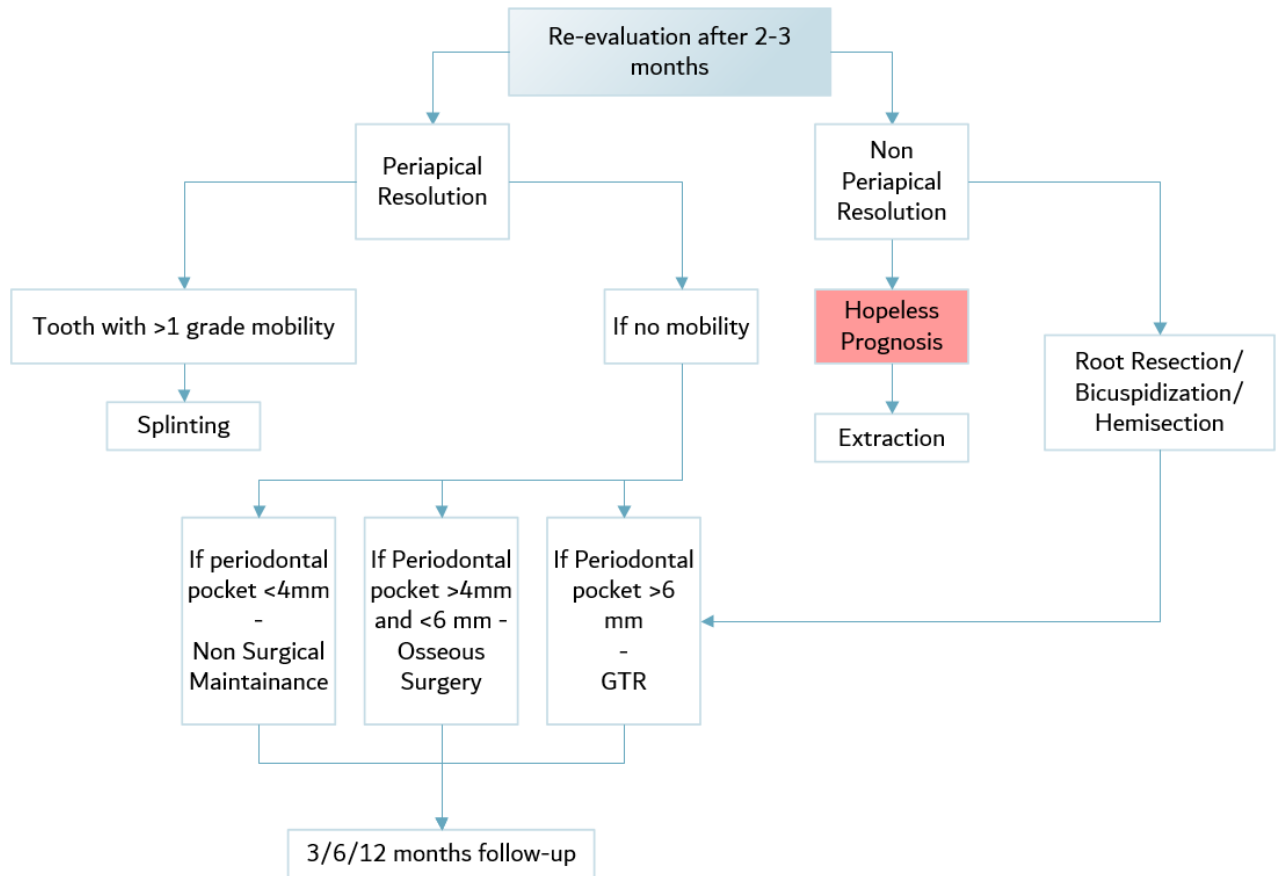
Re-evaluation after 2-3 months

Periapical Resolution

Non Periapical Resolution

Tooth with >1 grade mobility

If no mobility

Hopeless Prognosis

Root Resection/ Bicuspidization/ Hemisection

Splinting

Extraction

If periodontal pocket <4mm - Non Surgical Maintainance

If Periodontal pocket >4mm and <6 mm - Osseous Surgery

If Periodontal pocket >6 mm - GTR

3/6/12 months follow-up